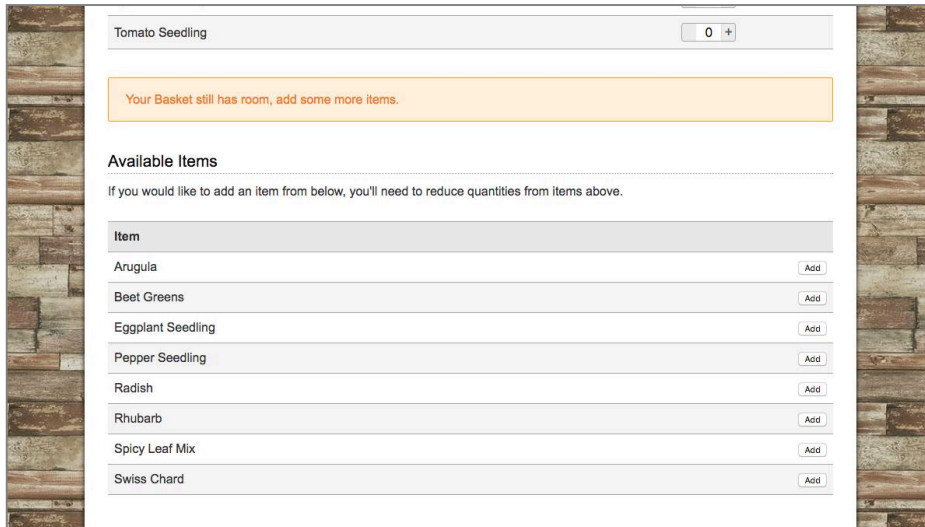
| Tomato Seedling | 0 + |
|---|---|

Your Basket still has room, add some more items.

Available Items

If you would like to add an item from below, you'll need to reduce quantities from items above.

| Item | |
|---|---|
| Arugula | Add |
| Beet Greens | Add |
| Eggplant Seedling | Add |
| Pepper Seedling | Add |
| Radish | Add |
| Rhubarb | Add |
| Spicy Leaf Mix | Add |
| Swiss Chard | Add |